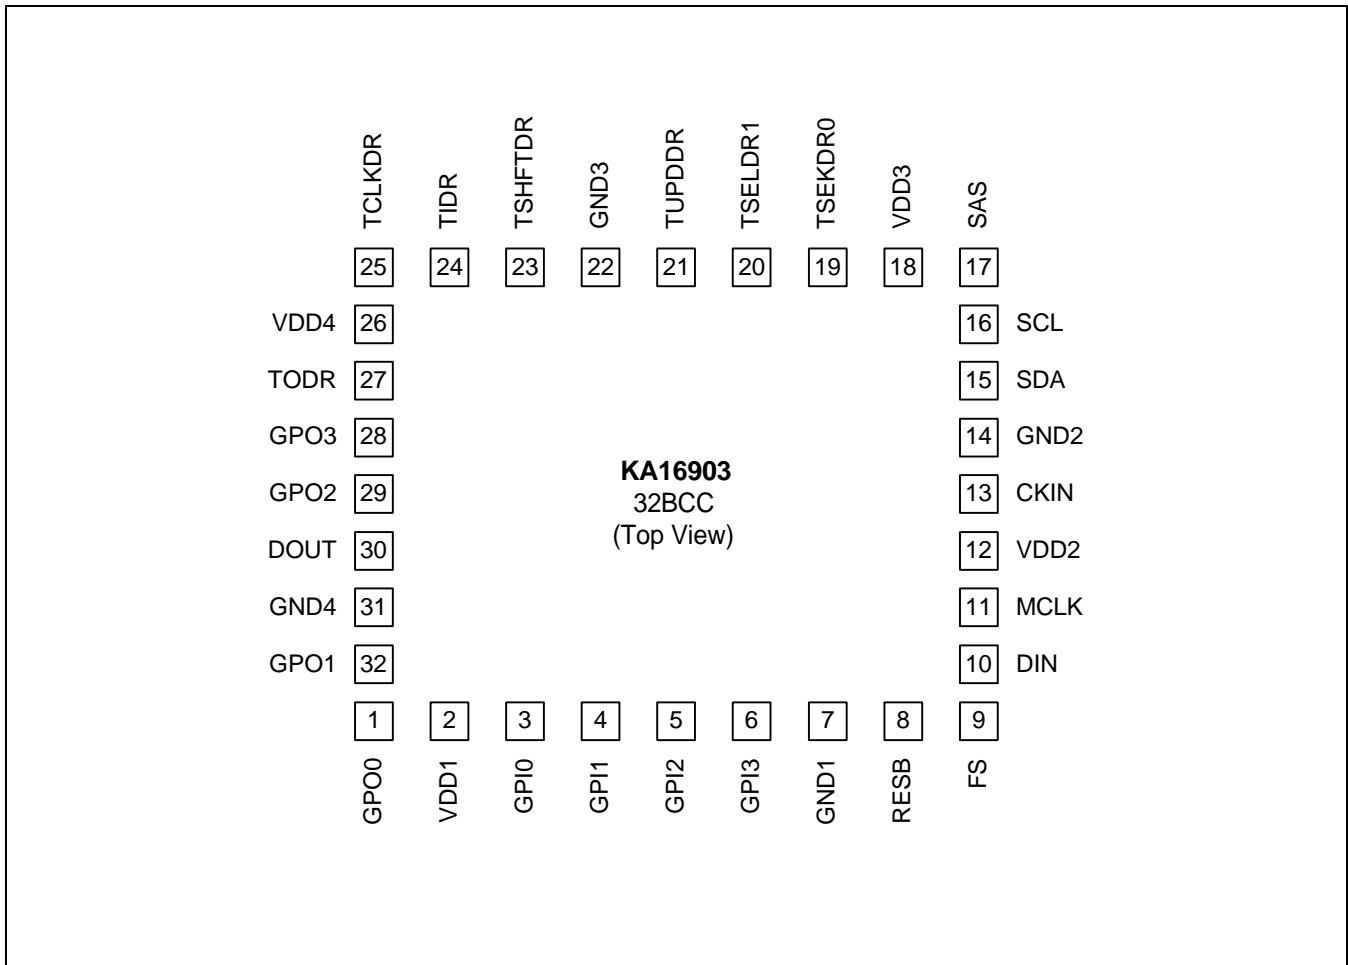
TCLKDR TIDR TSHFTDR GND3 TUPDDR TSELDR1 TSEKDR0 VDD3 SAS

25 24 23 22 21 20 19 18 17

VDD4 26
TODR 27
GPO3 28
GPO2 29
DOUT 30
GND4 31
GPO1 32

16 SCL
15 SDA
14 GND2
13 CKIN
12 VDD2
11 MCLK
10 DIN

**KA16903**
32BCC
(Top View)

1 2 3 4 5 6 7 8 9

GPO0 VDD1 GPI0 GPI1 GPI2 GPI3 GND1 RESB FS